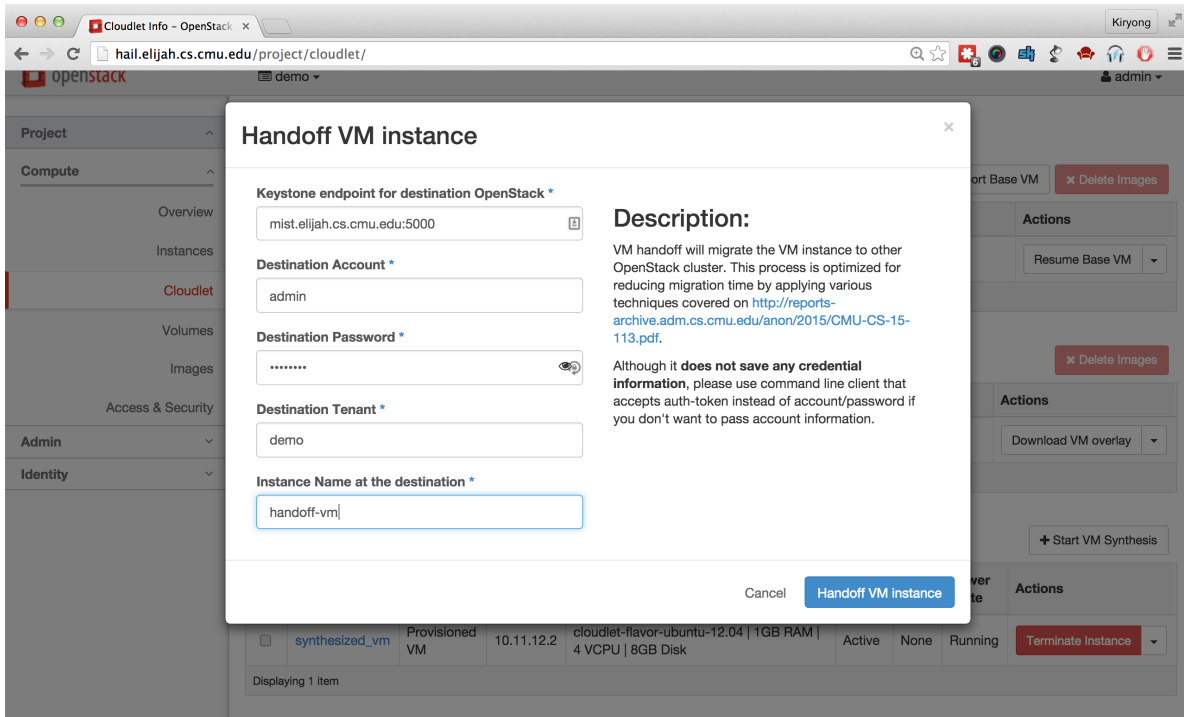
Cloudlet Info – OpenStack ×

Kiryong

hail.elijah.cs.cmu.edu/project/cloudlet/

openstack

demo ▾

admin ▾

Project

Compute

Overview

Instances

Cloudlet

Volumes

Images

Access & Security

Admin

Identity

ort Base VM

× Delete Images

Actions

Resume Base VM

× Delete Images

Actions

Download VM overlay

+ Start VM Synthesis

wer
te

Actions

| | synthesized_vm | Provisioned VM | 10.11.12.2 | cloudlet-flavor-ubuntu-12.04 \| 1GB RAM \| 4 VCPU \| 8GB Disk | Active | None | Running | Terminate Instance |
|---|---|---|---|---|---|---|---|---|

Displaying 1 item

Handoff VM instance

×

Keystone endpoint for destination OpenStack *

mist.elijah.cs.cmu.edu:5000

Destination Account *

admin

Destination Password *

••••••••

Destination Tenant *

demo

Instance Name at the destination *

handoff-vm

Description:

VM handoff will migrate the VM instance to other OpenStack cluster. This process is optimized for reducing migration time by applying various techniques covered on http://reports-archive.adm.cs.cmu.edu/anon/2015/CMU-CS-15-113.pdf.

Although it does not save any credential information, please use command line client that accepts auth-token instead of account/password if you don't want to pass account information.

Cancel

Handoff VM instance